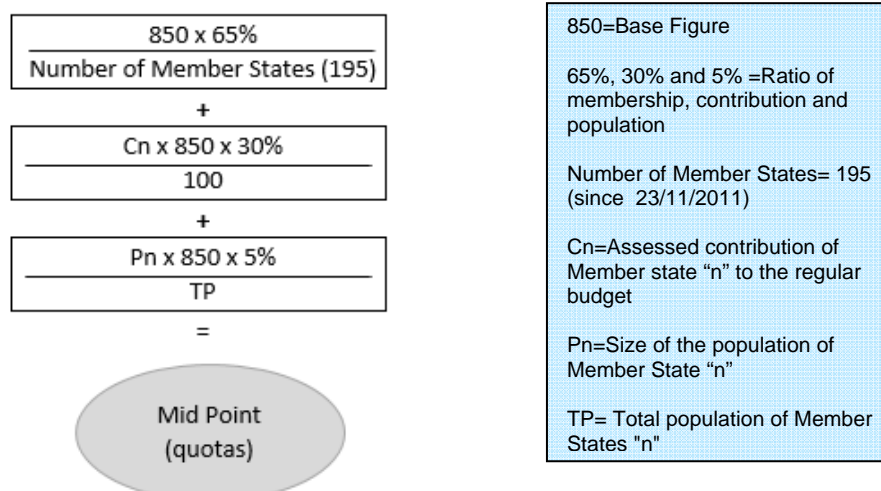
$\frac{850 \times 65\%}{\text{Number of Member States (195)}}$

+

$\frac{Cn \times 850 \times 30\%}{100}$

+

$\frac{Pn \times 850 \times 5\%}{TP}$

=

Mid Point (quotas)

850=Base Figure

65%, 30% and 5% =Ratio of membership, contribution and population

Number of Member States= 195 (since 23/11/2011)

Cn=Assessed contribution of Member state "n" to the regular budget

Pn=Size of the population of Member State "n"

TP= Total population of Member States "n"